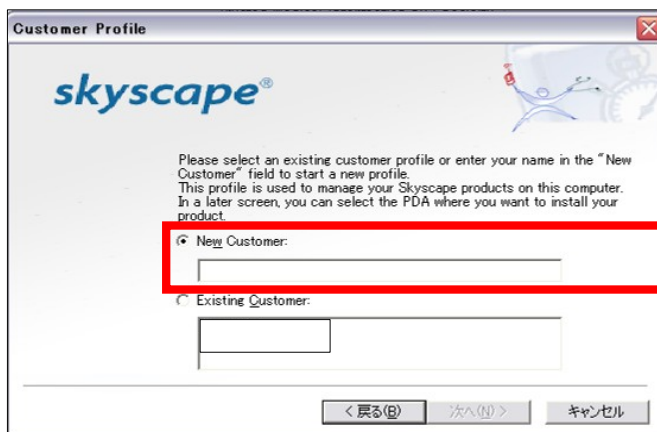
Customer Profile

skyscape®

Please select an existing customer profile or enter your name in the "New Customer" field to start a new profile.
This profile is used to manage your Skyscape products on this computer. In a later screen, you can select the PDA where you want to install your product.

New Customer:

Existing Customer:

< 戻る(B)
次へ(N) >
キャンセル